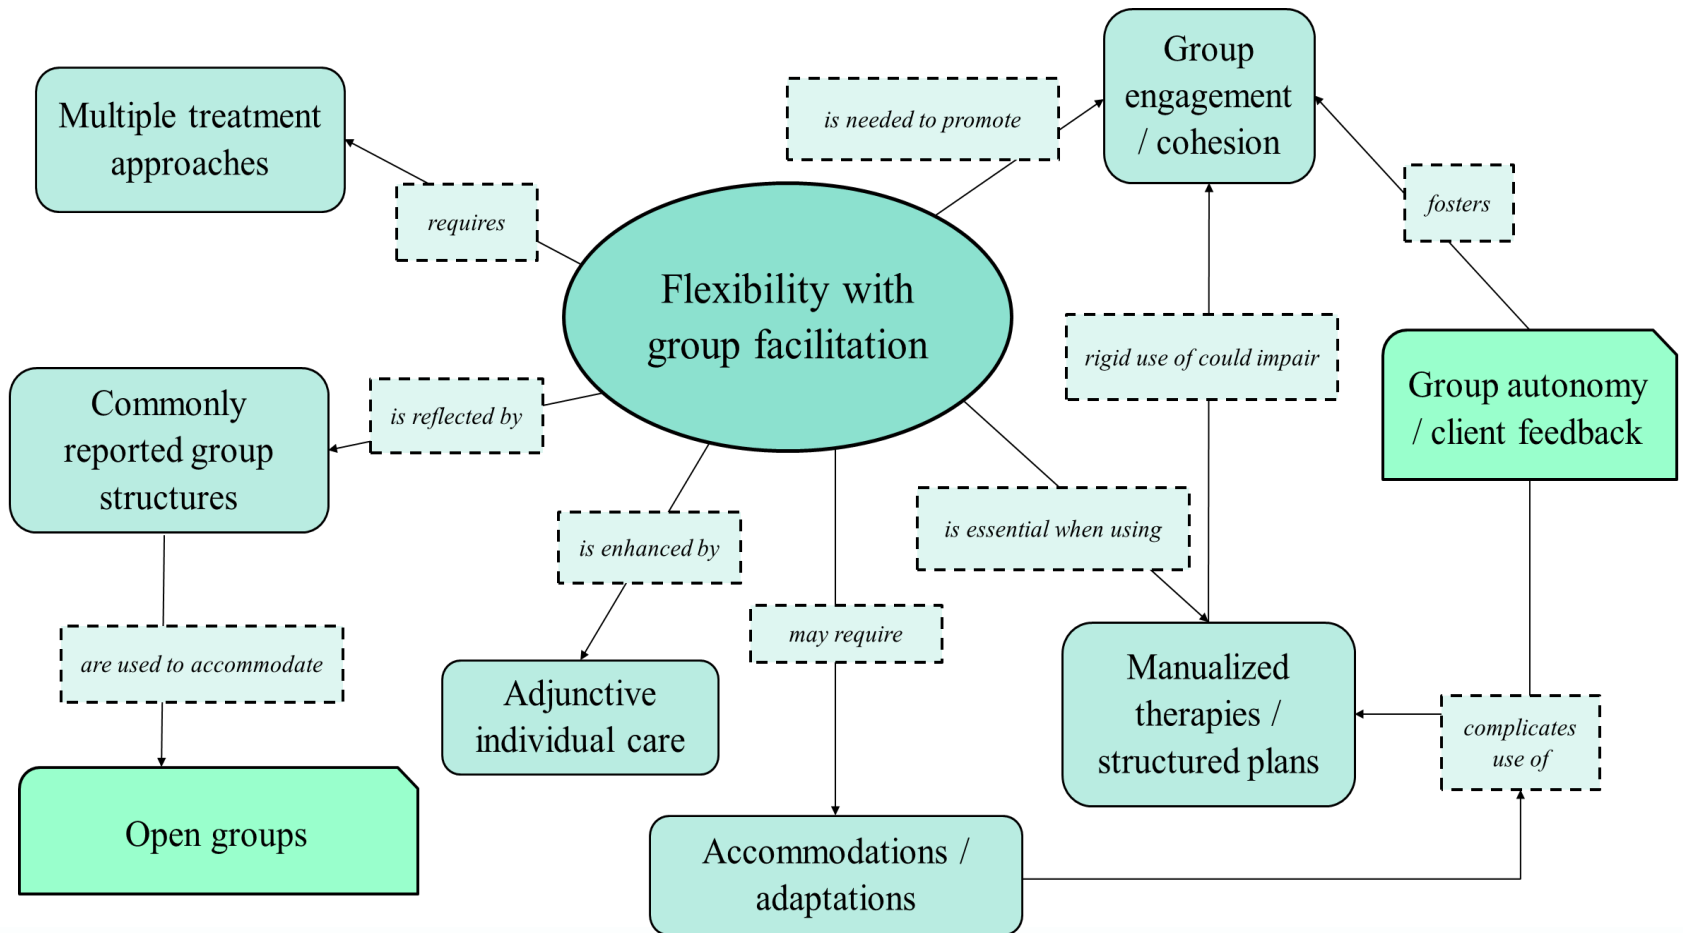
Multiple treatment approaches

requires

is needed to promote

Group engagement / cohesion

fosters

Flexibility with group facilitation

rigid use of could impair

Group autonomy / client feedback

Commonly reported group structures

is reflected by

is enhanced by

is essential when using

are used to accommodate

may require

Adjunctive individual care

Manualized therapies / structured plans

complicates use of

Open groups

Accommodations / adaptations